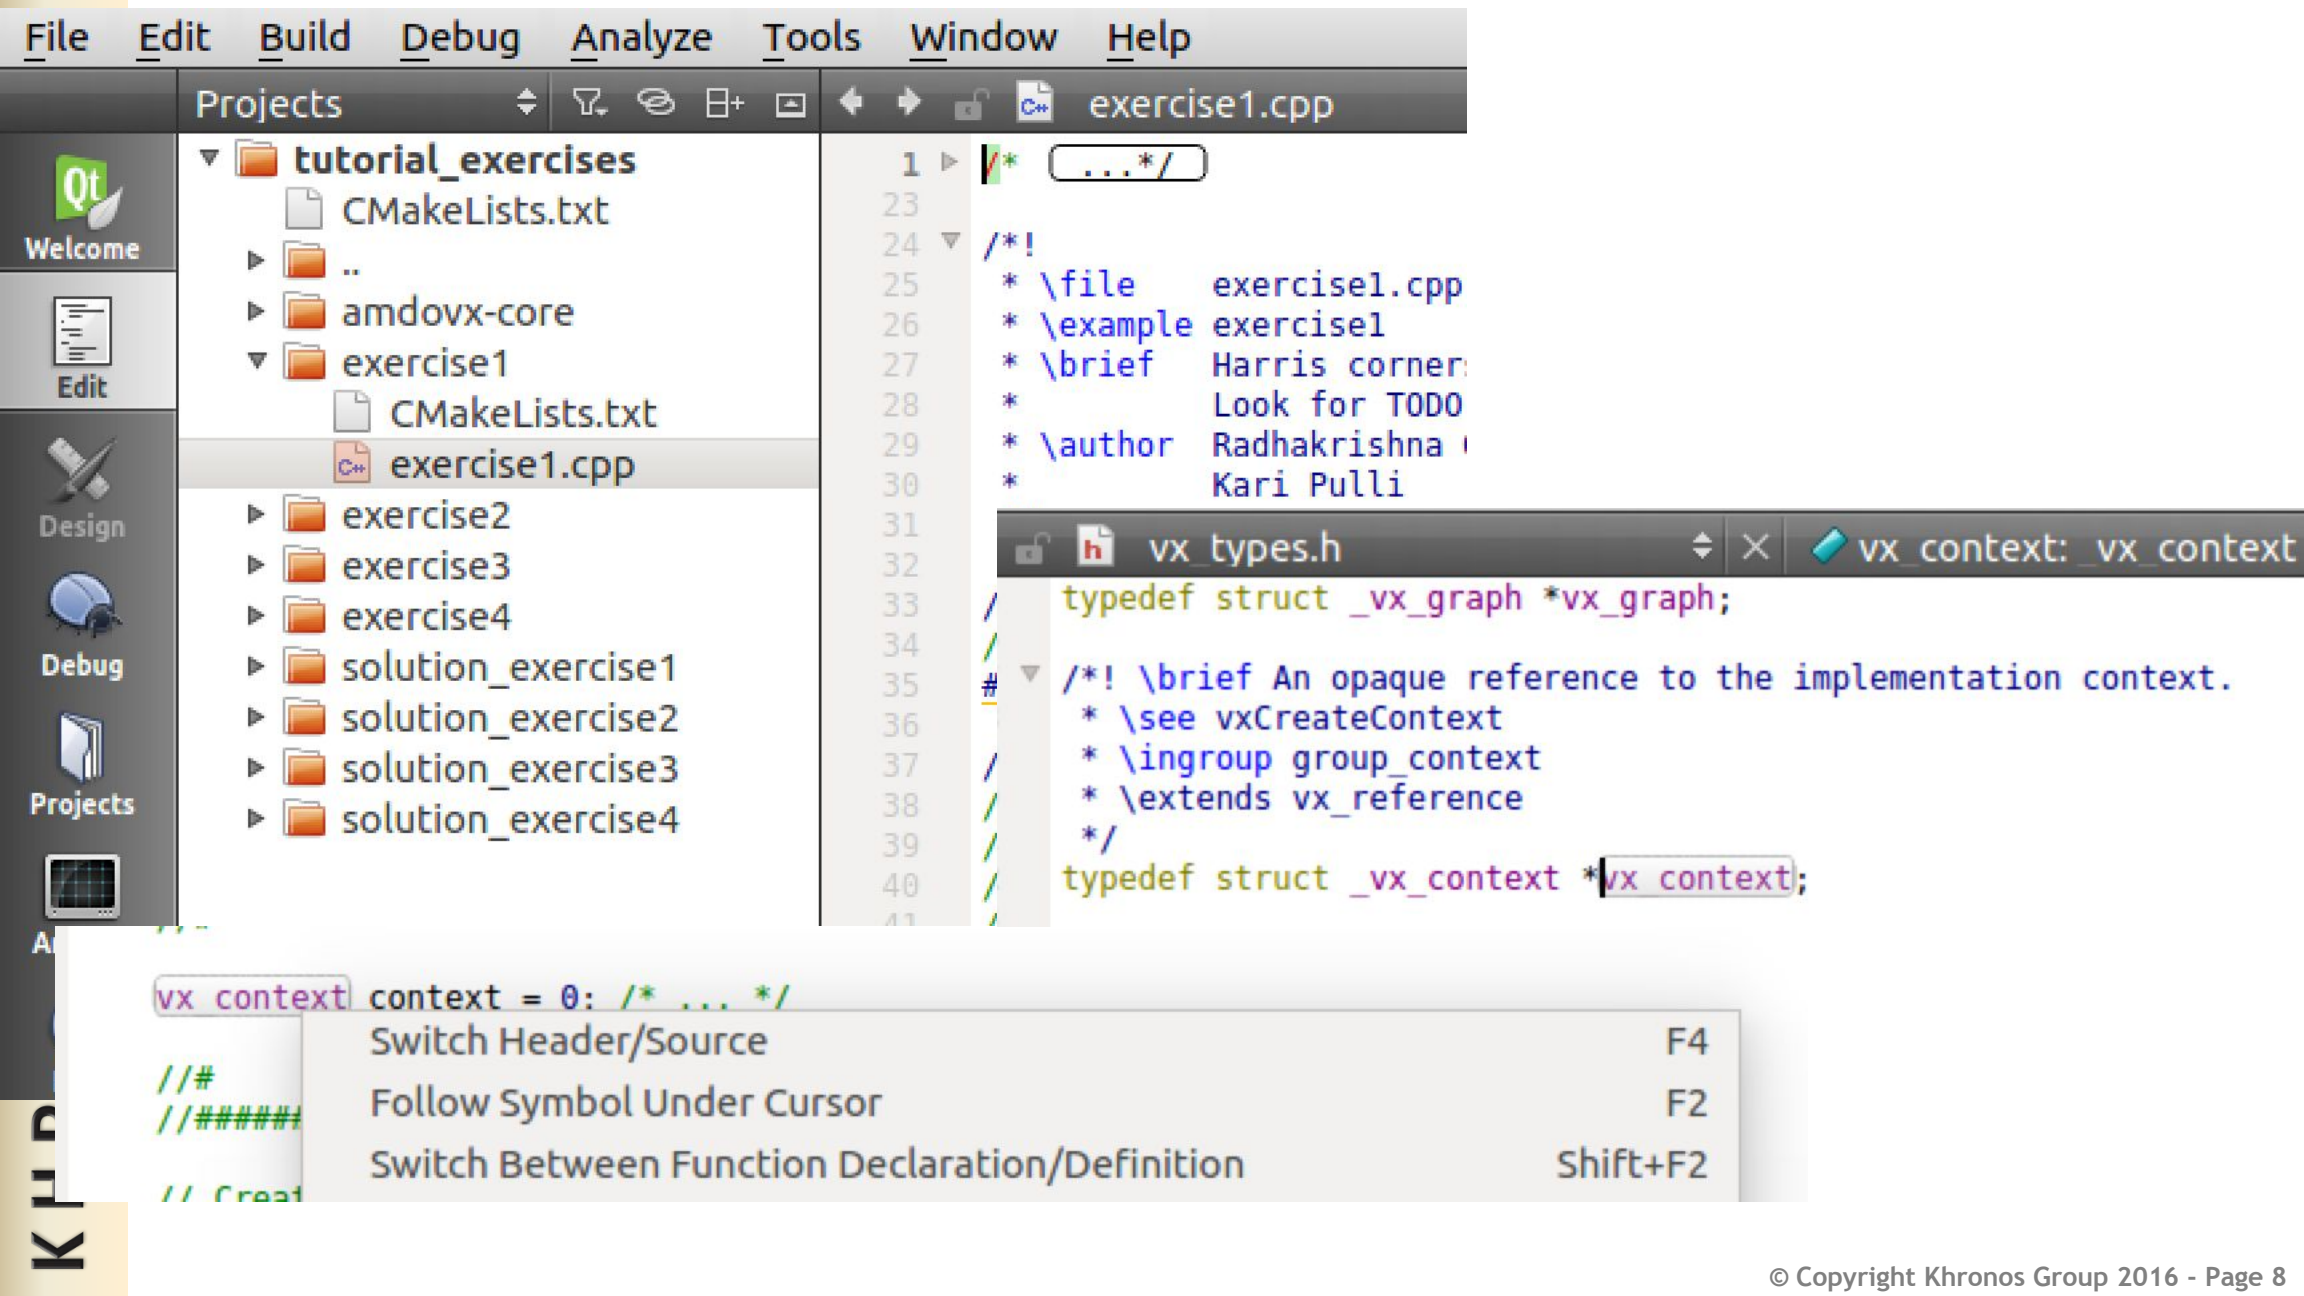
File Edit Build Debug Analyze Tools Window Help

Projects

exercise1.cpp

Welcome
Edit
Design
Debug
Projects
A

tutorial_exercises
CMakeLists.txt
..
amdovx-core
exercise1
CMakeLists.txt
exercise1.cpp
exercise2
exercise3
exercise4
solution_exercise1
solution_exercise2
solution_exercise3
solution_exercise4

1 /* ...*/
23
24 /*!
25 * \file exercise1.cpp
26 * \example exercise1
27 * \brief Harris corner
28 * Look for TODO
29 * \author Radhakrishna
30 * Kari Pulli
31
32
33
34
35
36
37
38
39
40

vx_types.h
vx_context: _vx_context

typedef struct _vx_graph *vx_graph;

/*! \brief An opaque reference to the implementation context.
* \see vxCreateContext
* \ingroup group_context
* \extends vx_reference
*/
typedef struct _vx_context *vx_context;

vx_context context = 0; /* ... */

//#
//######
// Creat

Switch Header/Source F4
Follow Symbol Under Cursor F2
Switch Between Function Declaration/Definition Shift+F2

© Copyright Khronos Group 2016 - Page 8